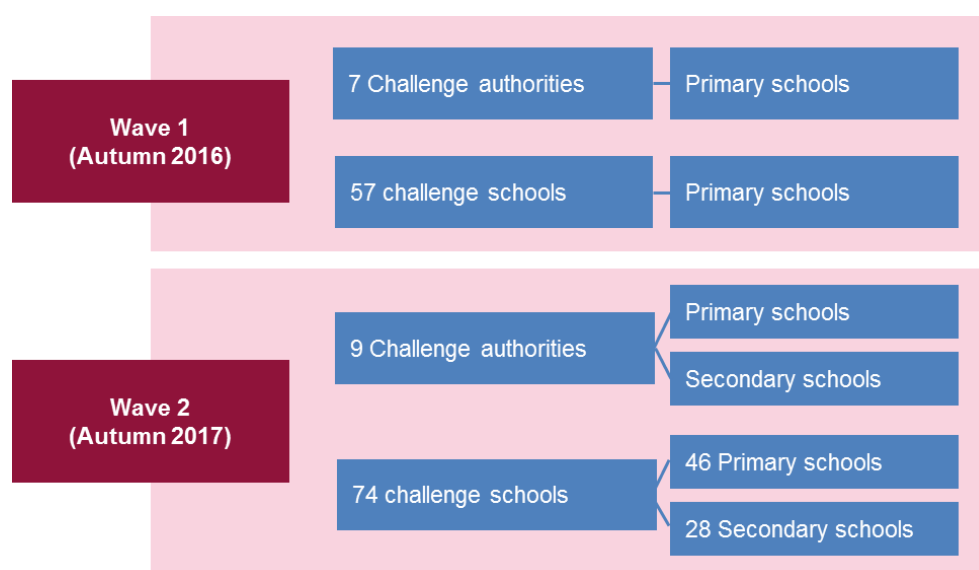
Wave 1
(Autumn 2016)

7 Challenge authorities

Primary schools

57 challenge schools

Primary schools

Wave 2
(Autumn 2017)

9 Challenge authorities

Primary schools

Secondary schools

74 challenge schools

46 Primary schools

28 Secondary schools